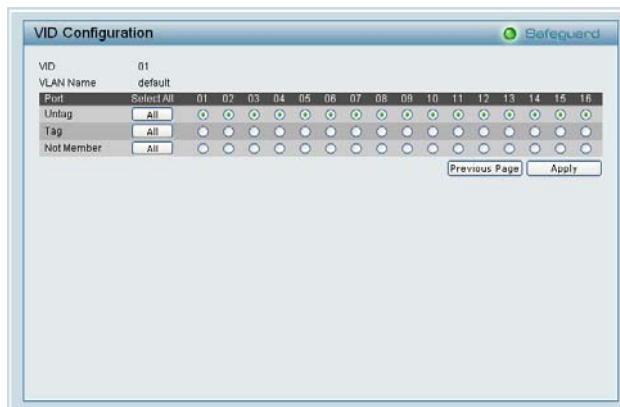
VID Configuration

Safeguard

VID 01
VLAN Name default

| Port | Select All | 01 | 02 | 03 | 04 | 05 | 06 | 07 | 08 | 09 | 10 | 11 | 12 | 13 | 14 | 15 | 16 |
|---|---|---|---|---|---|---|---|---|---|---|---|---|---|---|---|---|---|
| Untag | All | | | | | | | | | | | | | | | | |
| Tag | All | | | | | | | | | | | | | | | | |
| Not Member | All | | | | | | | | | | | | | | | | |

Previous Page Apply